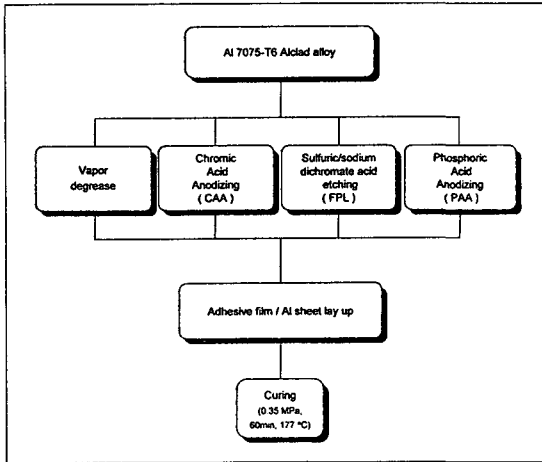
Al 7075-T6 Alclad alloy

Vapor degrease

Chromic Acid Anodizing ( CAA )

Sulfuric/sodium dichromate acid etching ( FPL )

Phosphoric Acid Anodizing ( PAA )

Adhesive film / Al sheet lay up

Curing (0.35 MPa, 60min, 177 °C)